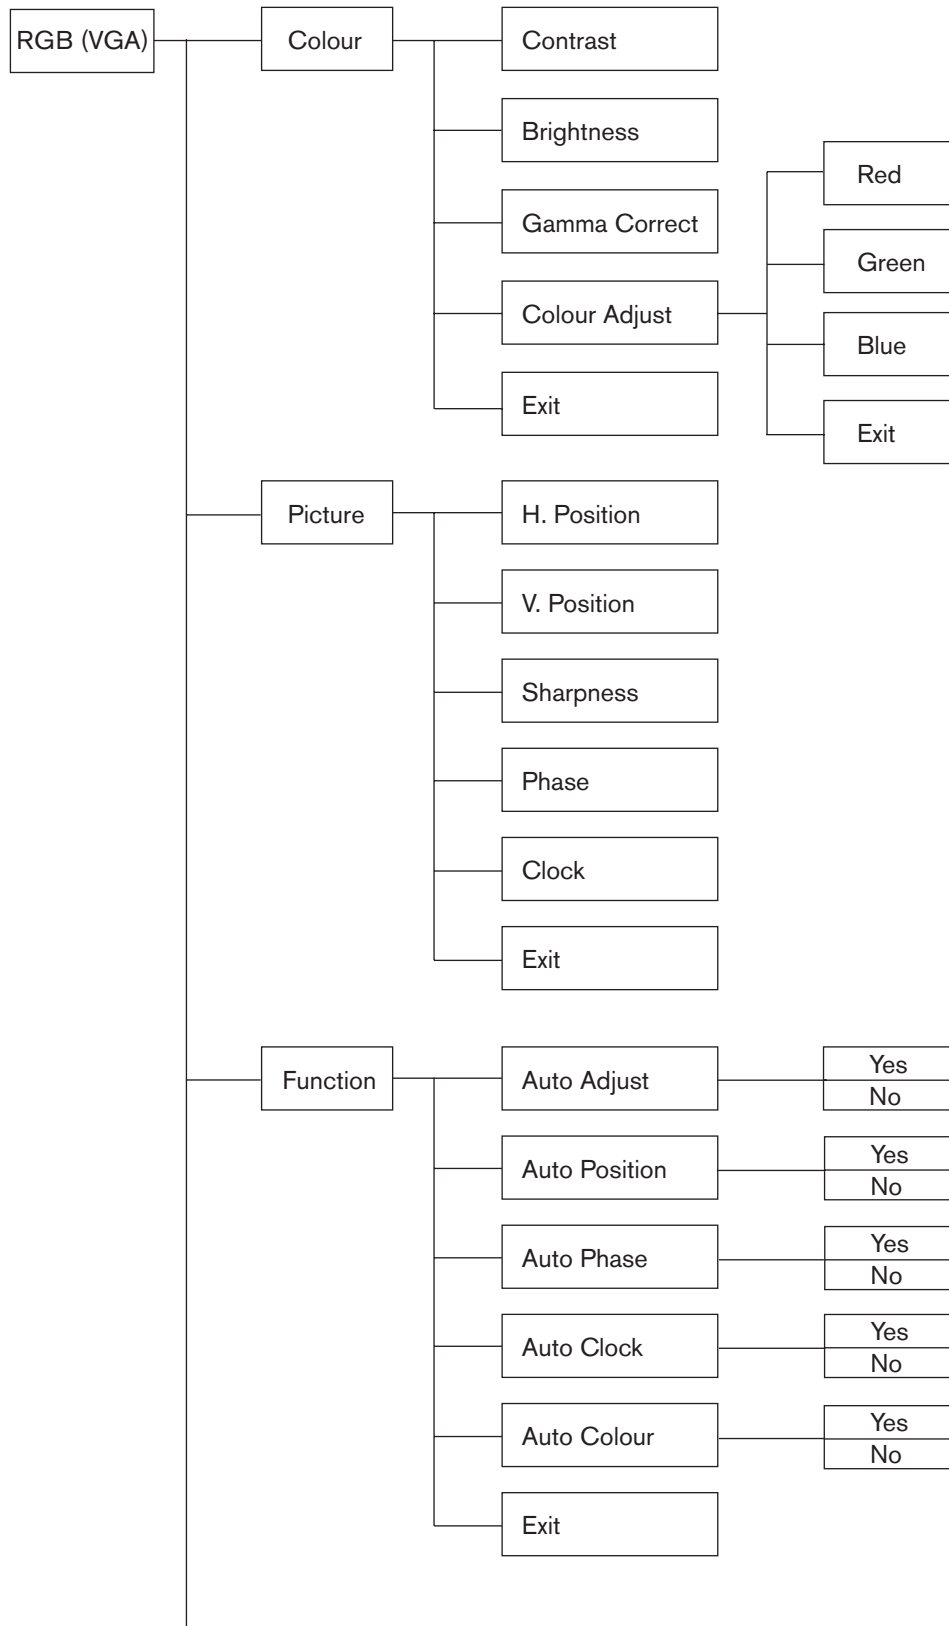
RGB (VGA)

Colour

Contrast

Brightness

Gamma Correct

Colour Adjust

Red

Green

Blue

Exit

Exit

Picture

H. Position

V. Position

Sharpness

Phase

Clock

Exit

Function

Auto Adjust

Yes
No

Auto Position

Yes
No

Auto Phase

Yes
No

Auto Clock

Yes
No

Auto Colour

Yes
No

Exit